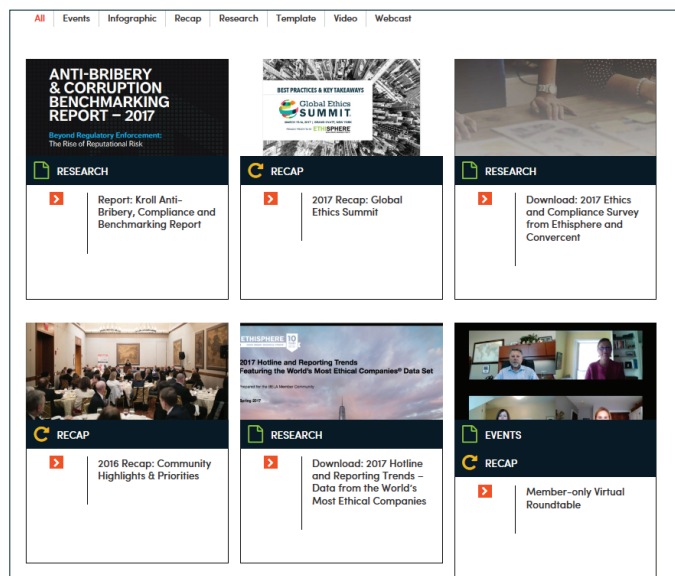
All | Events | Infographic | Recap | Research | Template | Video | Webcast

ANTI-BRIBERY & CORRUPTION BENCHMARKING REPORT – 2017

Beyond Regulatory Enforcement: The Rise of Reputational Risk

RESEARCH

Report: Kroll Anti-Bribery, Compliance and Benchmarking Report

BEST PRACTICES & KEY TAKEAWAYS

Global Ethics SUMMIT

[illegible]

ETHISPHERE

RECAP

2017 Recap: Global Ethics Summit

RESEARCH

Download: 2017 Ethics and Compliance Survey from Ethisphere and Convercent

RECAP

2016 Recap: Community Highlights & Priorities

ETHISPHERE

2017 Hotline and Reporting Trends Featuring the World's Most Ethical Companies® Data Set

Prepared for the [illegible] Member Community

Spring 2017

RESEARCH

Download: 2017 Hotline and Reporting Trends – Data from the World's Most Ethical Companies

EVENTS

RECAP

Member-only Virtual Roundtable